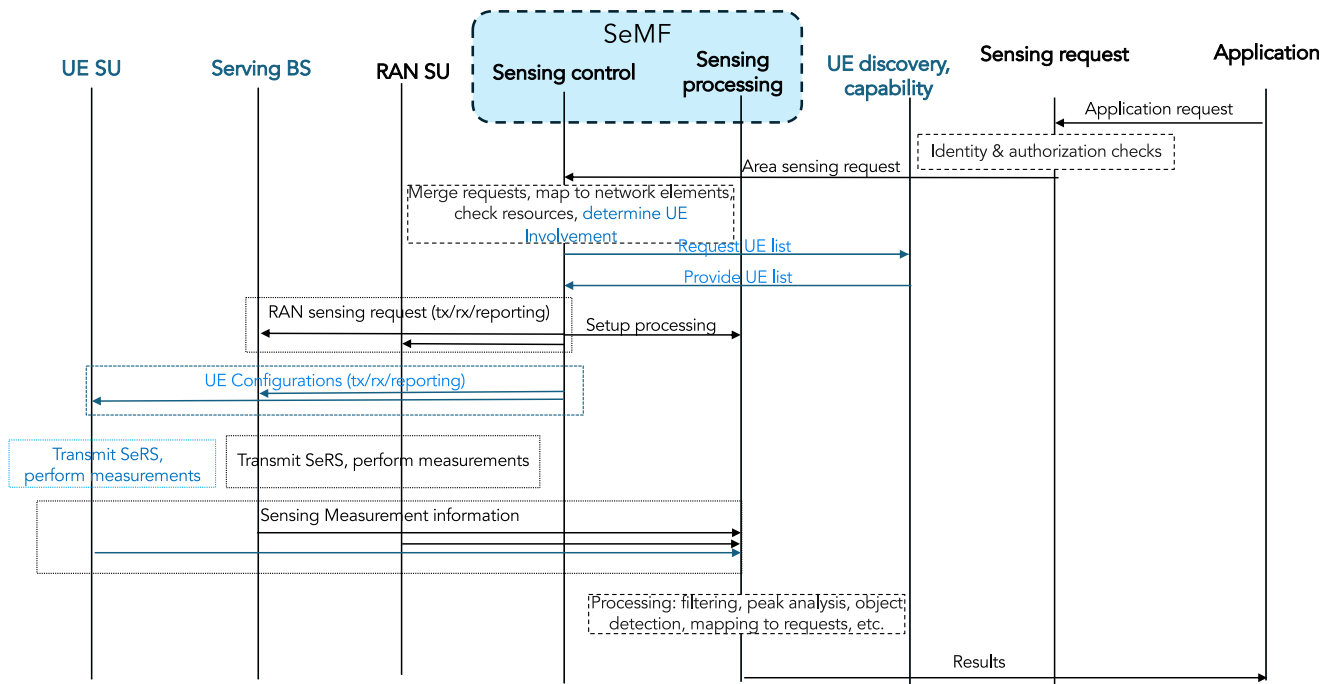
SeMF

UE SU

Serving BS

RAN SU

Sensing control

Sensing processing

UE discovery, capability

Sensing request

Application

Application request

Identity & authorization checks

Area sensing request

Merge requests, map to network elements, check resources, determine UE Involvement

Request UE list

Provide UE list

RAN sensing request (tx/rx/reporting)

Setup processing

UE Configurations (tx/rx/reporting)

Transmit SeRS, perform measurements

Transmit SeRS, perform measurements

Sensing Measurement information

Processing: filtering, peak analysis, object detection, mapping to requests, etc.

Results